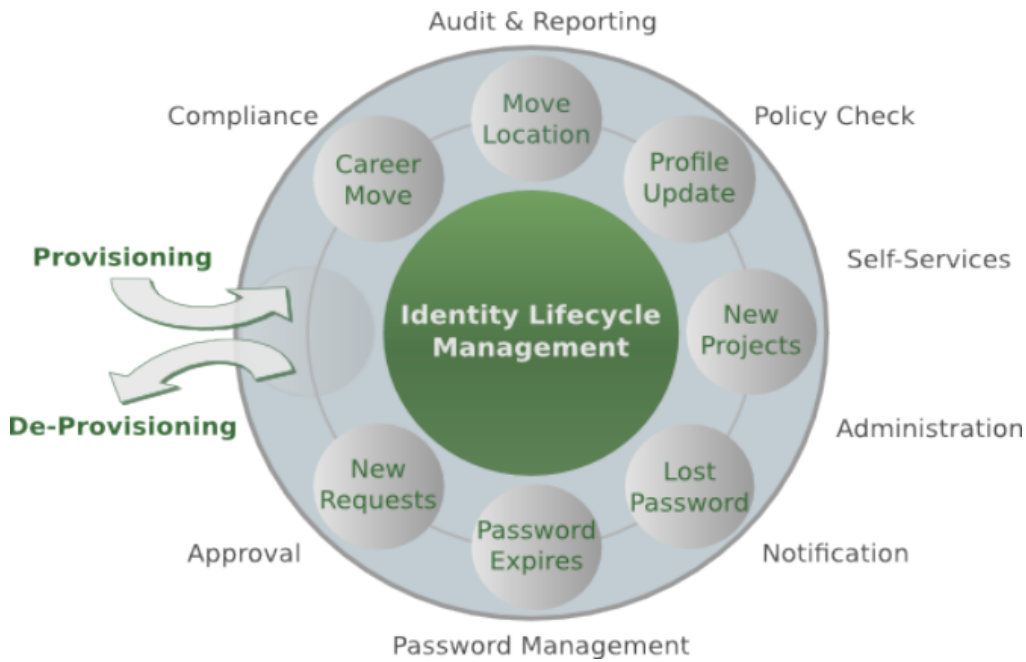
Audit & Reporting

Compliance

Policy Check

Move Location

Career Move

Profile Update

Provisioning

Self-Services

Identity Lifecycle Management

New Projects

De-Provisioning

Administration

New Requests

Lost Password

Password Expires

Approval

Notification

Password Management